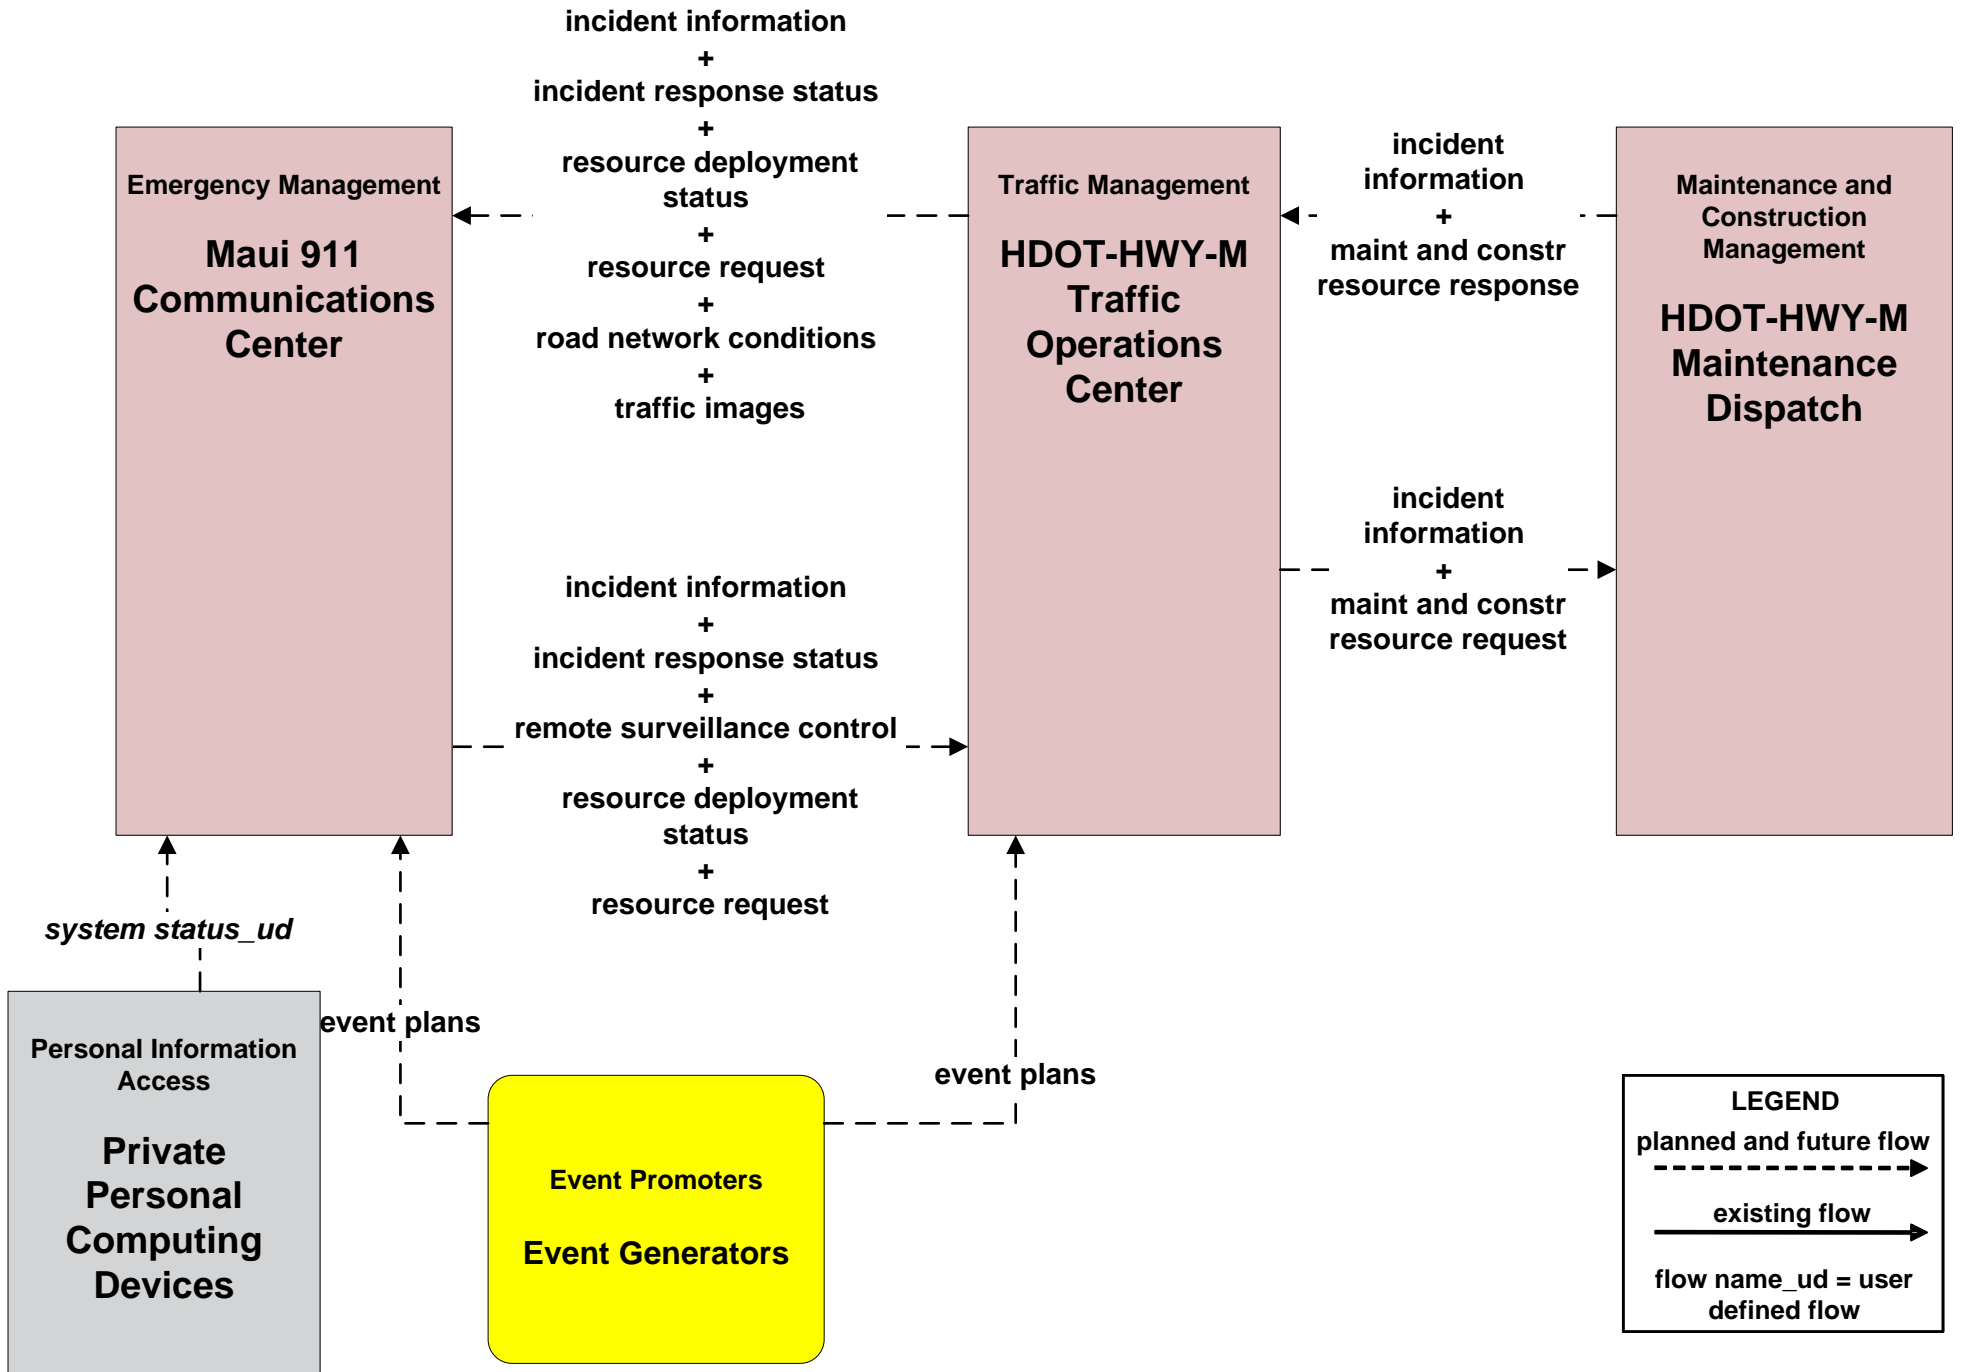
Emergency Management

Maui 911 Communications Center

incident information
+
incident response status
+
resource deployment status
+
resource request
+
road network conditions
+
traffic images

Traffic Management

HDOT-HWY-M Traffic Operations Center

incident information
+
maint and constr resource response

Maintenance and Construction Management

HDOT-HWY-M Maintenance Dispatch

incident information
+
maint and constr resource request

incident information
+
incident response status
+
remote surveillance control
+
resource deployment status
+
resource request

system status_ud

Personal Information Access

Private Personal Computing Devices

event plans

event plans

Event Promoters

Event Generators

LEGEND
planned and future flow
existing flow
flow name_ud = user defined flow